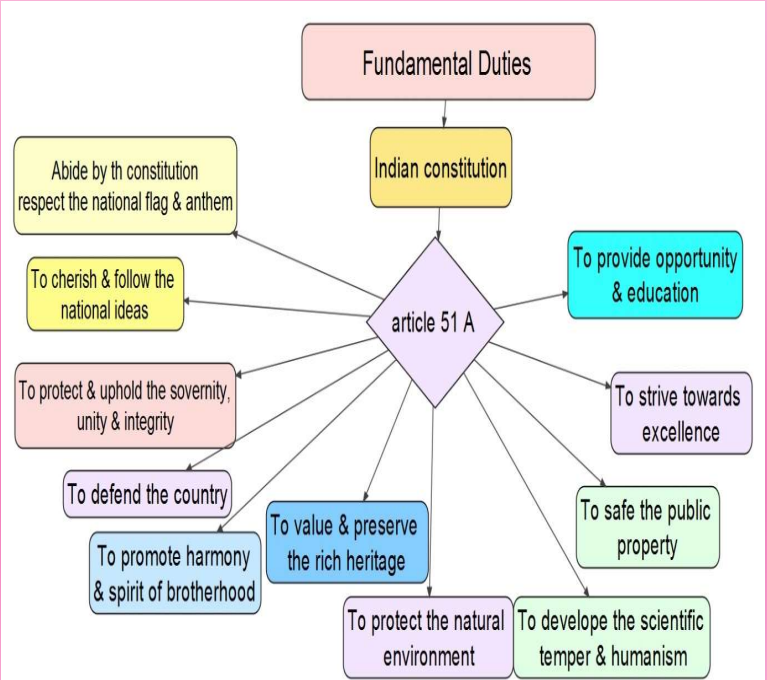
Fundamental Duties

Indian constitution

article 51 A

Abide by th constitution respect the national flag & anthem

To cherish & follow the national ideas

To protect & uphold the sovernity, unity & integrity

To defend the country

To promote harmony & spirit of brotherhood

To value & preserve the rich heritage

To protect the natural environment

To develope the scientific temper & humanism

To safe the public property

To strive towards excellence

To provide opportunity & education